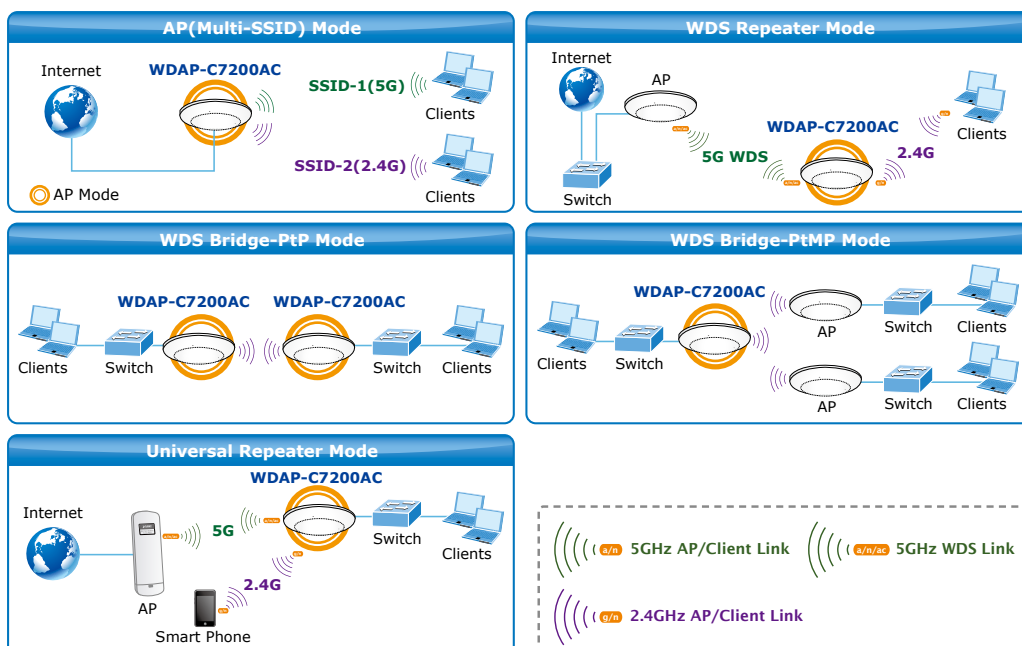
AP(Multi-SSID) Mode

Internet

WDAP-C7200AC

SSID-1(5G)

Clients

SSID-2(2.4G)

Clients

AP Mode

WDS Repeater Mode

Internet

AP

Switch

5G WDS

WDAP-C7200AC

2.4G

Clients

WDS Bridge-PtP Mode

WDAP-C7200AC

WDAP-C7200AC

Clients

Switch

Switch

Clients

WDS Bridge-PtMP Mode

WDAP-C7200AC

Clients

Switch

AP

Switch

Clients

AP

Switch

Clients

Universal Repeater Mode

WDAP-C7200AC

Internet

5G

Switch

Clients

AP

2.4G

Smart Phone

a/n 5GHz AP/Client Link

a/n/ac 5GHz WDS Link

g/n 2.4GHz AP/Client Link